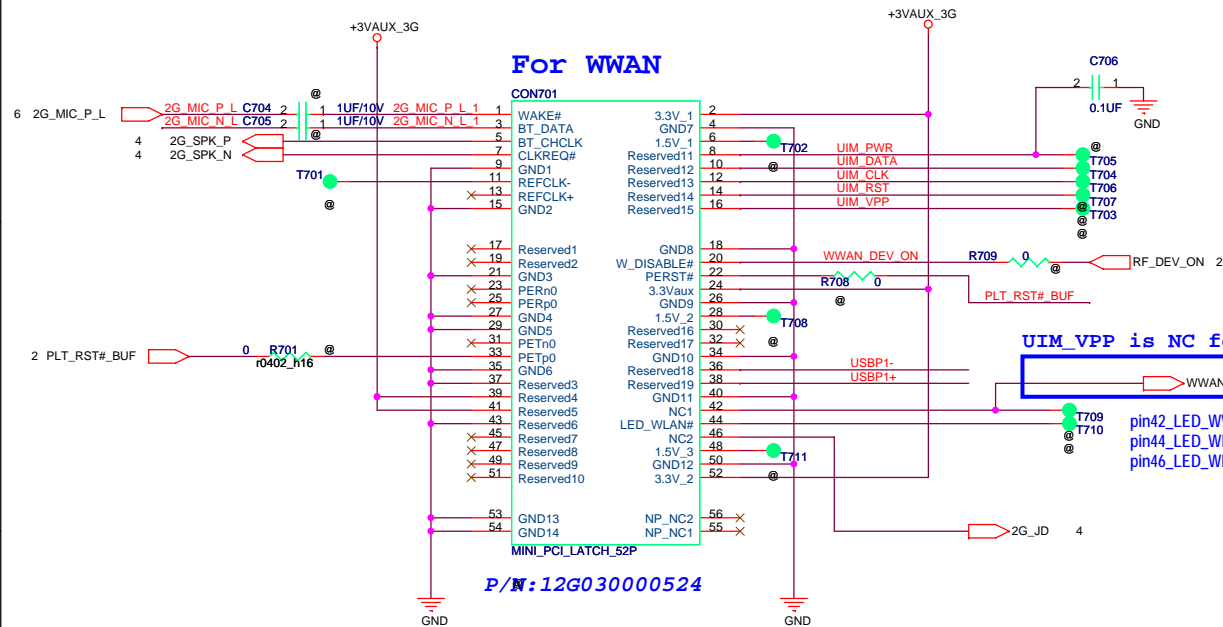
+3VAUX_3G

+3VAUX_3G

For WWAN

CON701

C706

2 1

0.1UF

GND

6 2G_MIC_P_L

2G_MIC_P_L C704 2 1 1UF/10V 2G_MIC_P_L_1

2G_MIC_N_L C705 2 1 1UF/10V 2G_MIC_N_L_1

@

@

4 2G_SPK_P

4 2G_SPK_N

T701

@

1 WAKE#
3 BT_DATA
5 BT_CHCLK
7 CLKREQ#
9 GND1
11 REFCLK-
13 REFCLK+
15 GND2

17 Reserved1
19 Reserved2
21 GND3
23 PERn0
25 PERp0
27 GND4
29 GND5
31 PETn0
33 PETp0
35 GND6
37 Reserved3
39 Reserved4
41 Reserved5
43 Reserved6
45 Reserved7
47 Reserved8
49 Reserved9
51 Reserved10

53 GND13
54 GND14

MINI_PCI_LATCH_52P

3.3V_1 2
GND7 4
1.5V_1 6
Reserved11 8
Reserved12 10
Reserved13 12
Reserved14 14
Reserved15 16

GND8 18
W_DISABLE# 20
PERST# 22
3.3Vaux 24
GND9 26
1.5V_2 28
Reserved16 30
Reserved17 32
GND10 34
Reserved18 36
Reserved19 38
GND11 40
NC1 42
LED_WLAN# 44
NC2 46
1.5V_3 48
GND12 50
3.3V_2 52

NP_NC2 56
NP_NC1 55

T702

@

UIM_PWR
UIM_DATA
UIM_CLK
UIM_RST
UIM_VPP

@
T705
T704
T706
T707
T703
@
@

WWAN_DEV_ON

R709 0

@

RF_DEV_ON 2

R708 0

@

PLT_RST#_BUF

T708

@

UIM_VPP is NC f

2 PLT_RST#_BUF

0 R701 @

r0402_h16

USBP1-

USBP1+

WWAN

T709

T710

@

@

pin42_LED_W

pin44_LED_W

pin46_LED_W

T711

@

2G_JD 4

P/N:12G030000524

GND

GND